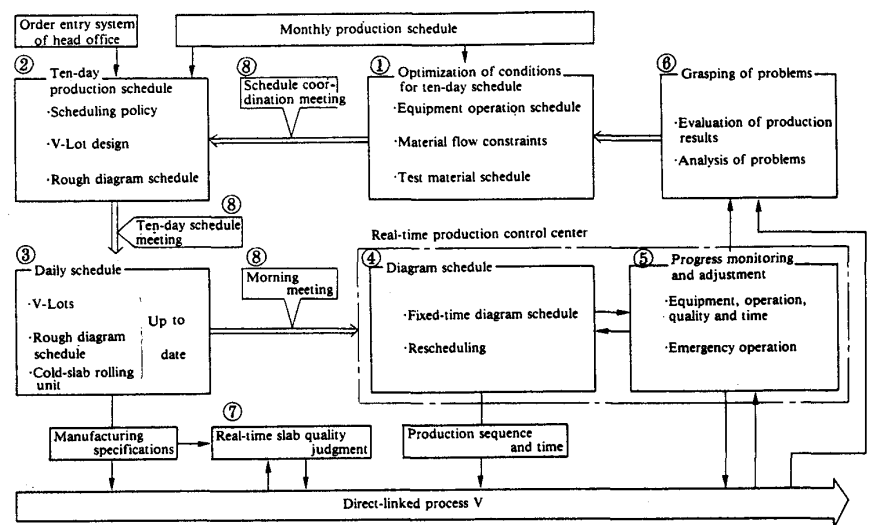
Order entry system of head office

Monthly production schedule

② Ten-day production schedule
·Scheduling policy
·V-Lot design
·Rough diagram schedule

⑧ Schedule coordination meeting

① Optimization of conditions for ten-day schedule
·Equipment operation schedule
·Material flow constraints
·Test material schedule

⑥ Grasping of problems
·Evaluation of production results
·Analysis of problems

⑧ Ten-day schedule meeting

Real-time production control center

③ Daily schedule
·V-Lots
·Rough diagram schedule
·Cold-slab rolling unit
Up to date

⑧ Morning meeting

④ Diagram schedule
·Fixed-time diagram schedule
·Rescheduling

⑤ Progress monitoring and adjustment
·Equipment, operation, quality and time
·Emergency operation

Manufacturing specifications

⑦ Real-time slab quality judgment

Production sequence and time

Direct-linked process V